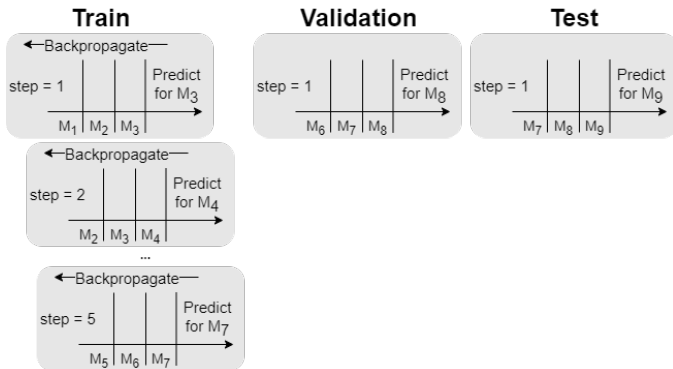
Train

Backpropagate
step = 1
Predict for $M_3$
$M_1$ | $M_2$ | $M_3$

Backpropagate
step = 2
Predict for $M_4$
$M_2$ | $M_3$ | $M_4$

...

Backpropagate
step = 5
Predict for $M_7$
$M_5$ | $M_6$ | $M_7$

Validation

step = 1
Predict for $M_8$
$M_6$ | $M_7$ | $M_8$

Test

step = 1
Predict for $M_9$
$M_7$ | $M_8$ | $M_9$